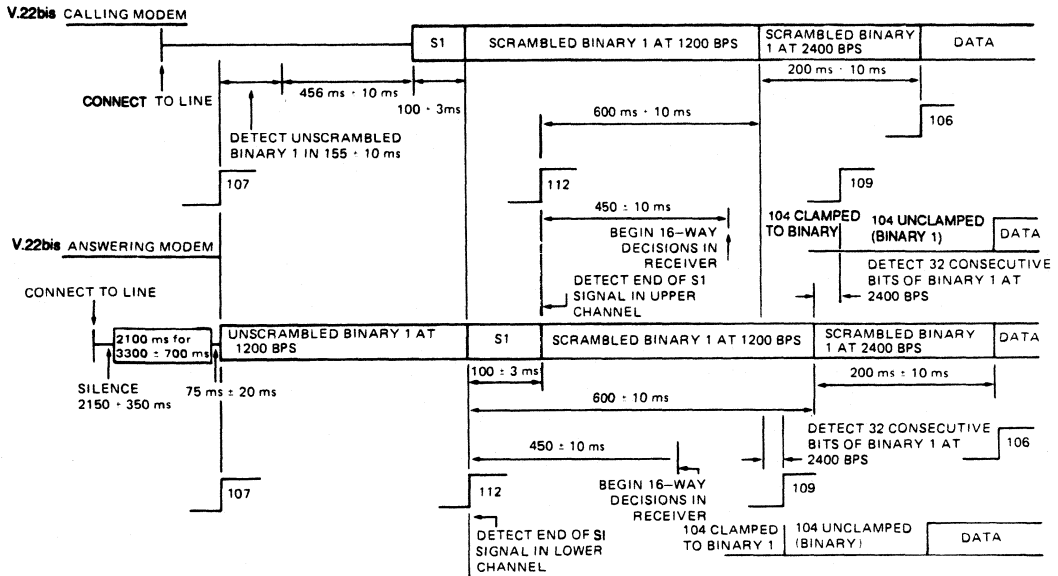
V.22bis CALLING MODEM

S1

SCRAMBLED BINARY 1 AT 1200 BPS

SCRAMBLED BINARY 1 AT 2400 BPS

DATA

CONNECT TO LINE

456 ms · 10 ms

100 · 3ms

200 ms · 10 ms

DETECT UNSCRAMBLED BINARY 1 IN 155 · 10 ms

600 ms · 10 ms

106

107

112

109

450 : 10 ms

BEGIN 16–WAY DECISIONS IN RECEIVER

104 CLAMPED TO BINARY

104 UNCLAMPED (BINARY 1)

DATA

V.22bis ANSWERING MODEM

DETECT END OF S1 SIGNAL IN UPPER CHANNEL

DETECT 32 CONSECUTIVE BITS OF BINARY 1 AT 2400 BPS

CONNECT TO LINE

2100 ms for 3300 ± 700 ms

UNSCRAMBLED BINARY 1 AT 1200 BPS

S1

SCRAMBLED BINARY 1 AT 1200 BPS

SCRAMBLED BINARY 1 AT 2400 BPS

DATA

SILENCE 2150 · 350 ms

75 ms ± 20 ms

100 : 3 ms

200 ms ± 10 ms

600 · 10 ms

450 ± 10 ms

DETECT 32 CONSECUTIVE BITS OF BINARY 1 AT 2400 BPS

106

107

112

BEGIN 16–WAY DECISIONS IN RECEIVER

109

DETECT END OF SI SIGNAL IN LOWER CHANNEL

104 CLAMPED TO BINARY 1

104 UNCLAMPED (BINARY)

DATA